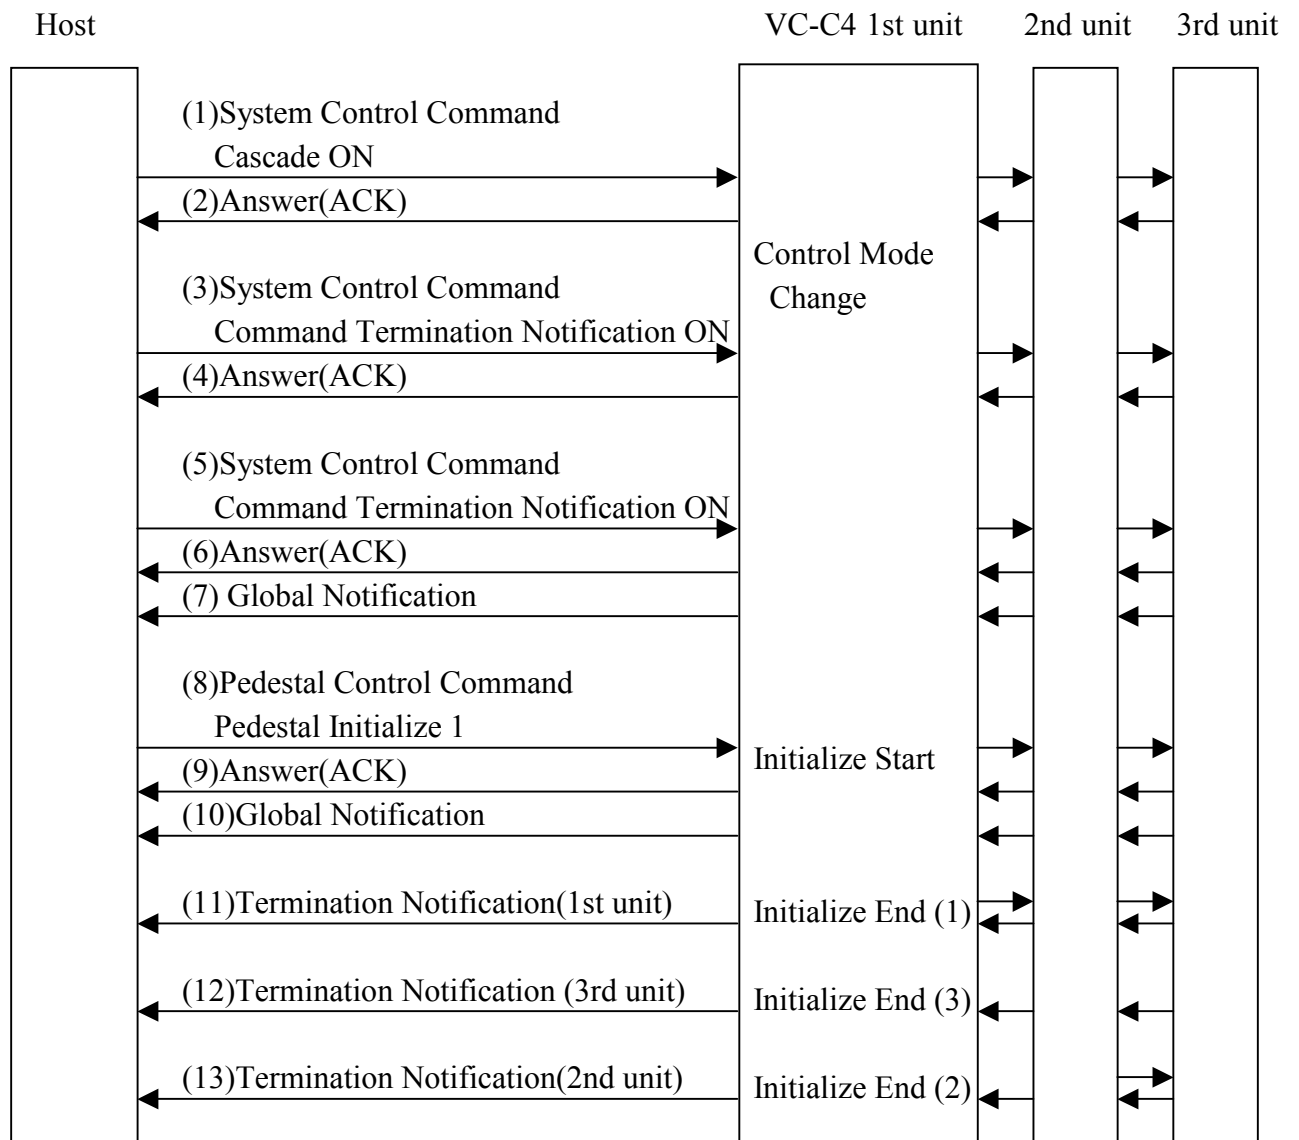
Host

VC-C4 1st unit

2nd unit

3rd unit

(1)System Control Command
Cascade ON

(2)Answer(ACK)

Control Mode Change

(3)System Control Command
Command Termination Notification ON

(4)Answer(ACK)

(5)System Control Command
Command Termination Notification ON

(6)Answer(ACK)

(7) Global Notification

(8)Pedestal Control Command
Pedestal Initialize 1

Initialize Start

(9)Answer(ACK)

(10)Global Notification

(11)Termination Notification(1st unit)

Initialize End (1)

(12)Termination Notification (3rd unit)

Initialize End (3)

(13)Termination Notification(2nd unit)

Initialize End (2)